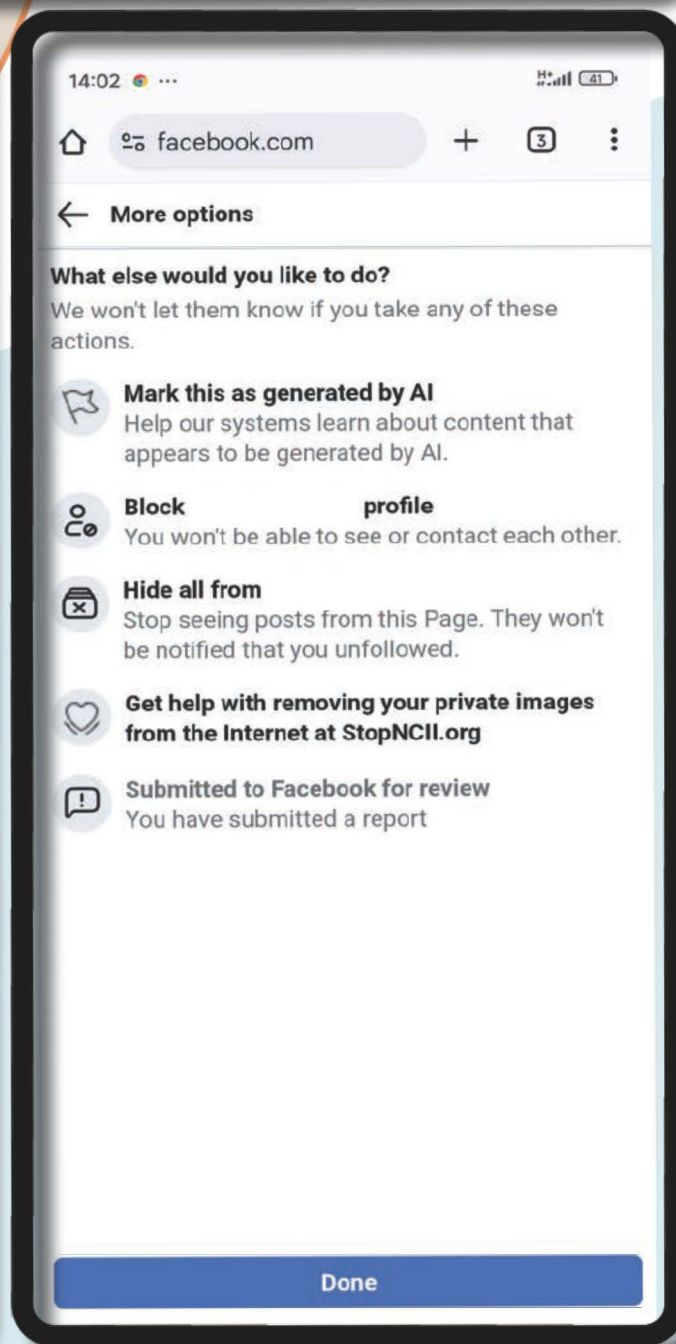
14:02 ···

H+ 41

facebook.com

+

3

More options

What else would you like to do?
We won't let them know if you take any of these actions.

Mark this as generated by AI
Help our systems learn about content that appears to be generated by AI.

Block profile
You won't be able to see or contact each other.

Hide all from
Stop seeing posts from this Page. They won't be notified that you unfollowed.

Get help with removing your private images from the Internet at StopNCII.org

Submitted to Facebook for review
You have submitted a report

Done